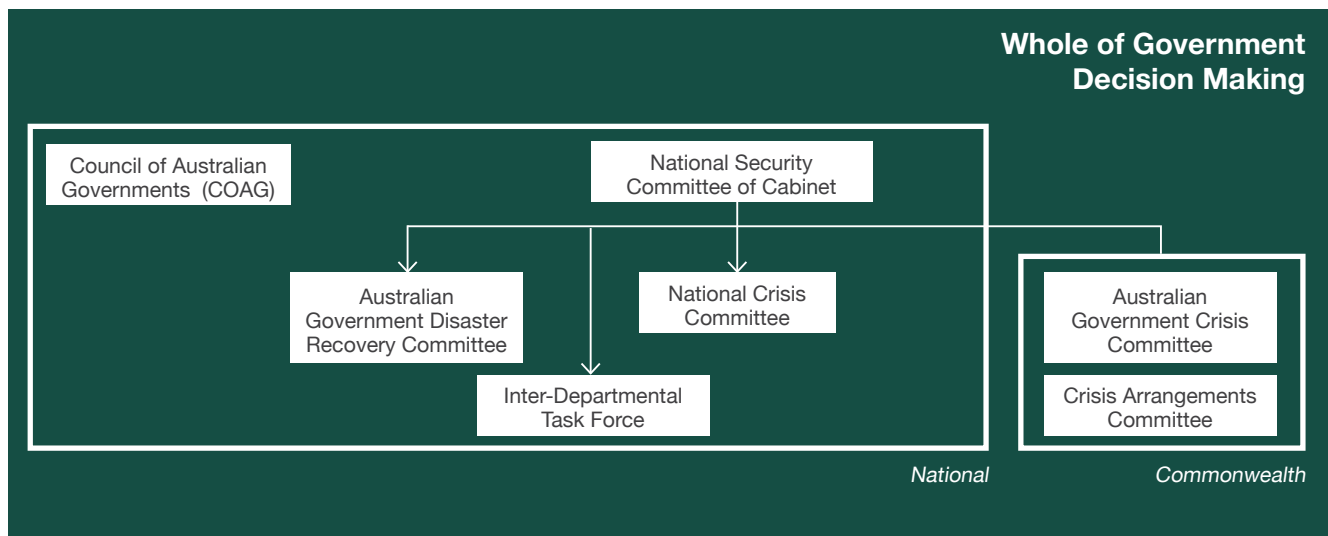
Whole of Government Decision Making

Council of Australian Governments (COAG)

National Security Committee of Cabinet

Australian Government Disaster Recovery Committee

National Crisis Committee

Inter-Departmental Task Force

Australian Government Crisis Committee

Crisis Arrangements Committee

National

Commonwealth